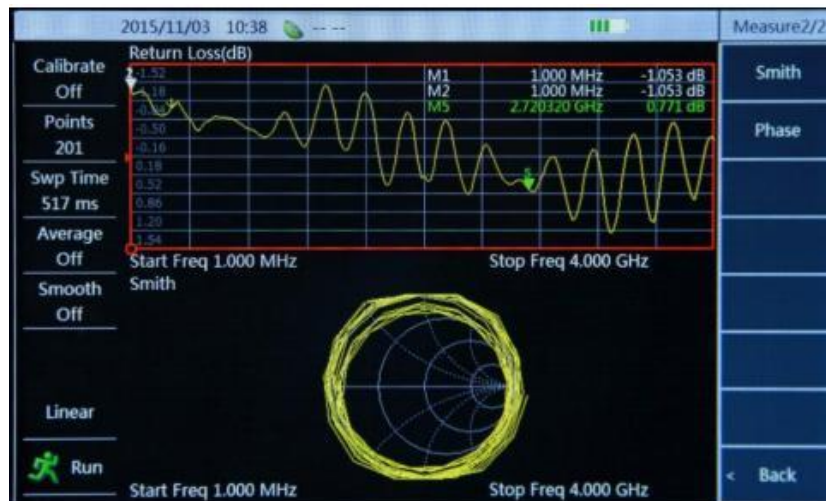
2015/11/03 10:38 -- --

Measure2/2

Calibrate
Off

Points
201

Swp Time
517 ms

Average
Off

Smooth
Off

Linear

Run

Return Loss(dB)

-1.52
-1.18
-0.84
-0.50
-0.16
0.18
0.52
0.86
1.20
1.54

| | | |
|---|---|---|
| M1 | 1.000 MHz | -1.053 dB |
| M2 | 1.000 MHz | -1.053 dB |
| M5 | 2.720320 GHz | 0.771 dB |

Start Freq 1.000 MHz
Stop Freq 4.000 GHz

Smith

Start Freq 1.000 MHz
Stop Freq 4.000 GHz

Smith

Phase

< Back